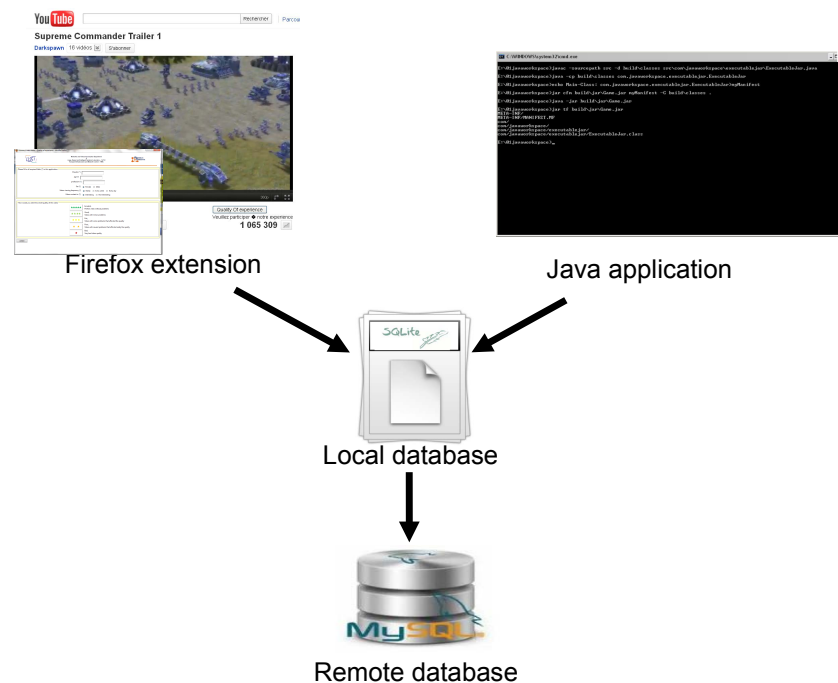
YouTube Rechercher Parcou

Supreme Commander Trailer 1

Darkspawn 16 vidéos S'abonner

Quality Of Experience

Veuillez participer � notre experience

1 065 309

Firefox extension

C:\WINDOWS\system32\cmd.exe

E:\MLjavaworkspace>javac -sourcepath src -d build\classes src\com\javaworkspace\executablejar\ExecutableJar.java

E:\MLjavaworkspace>java -cp build\classes com.javaworkspace.executablejar.ExecutableJar

E:\MLjavaworkspace>echo Main-Class: com.javaworkspace.executablejar.ExecutableJar>myManifest

E:\MLjavaworkspace>jar cfm build\jar\Game.jar myManifest -C build\classes .

E:\MLjavaworkspace>java -jar build\jar\Game.jar

E:\MLjavaworkspace>jar tf build\jar\Game.jar
META-INF/
META-INF/MANIFEST.MF
com/
com/javaworkspace/
com/javaworkspace/executablejar/
com/javaworkspace/executablejar/ExecutableJar.class

E:\MLjavaworkspace>_

Java application

SQLite

Local database

MySQL

Remote database